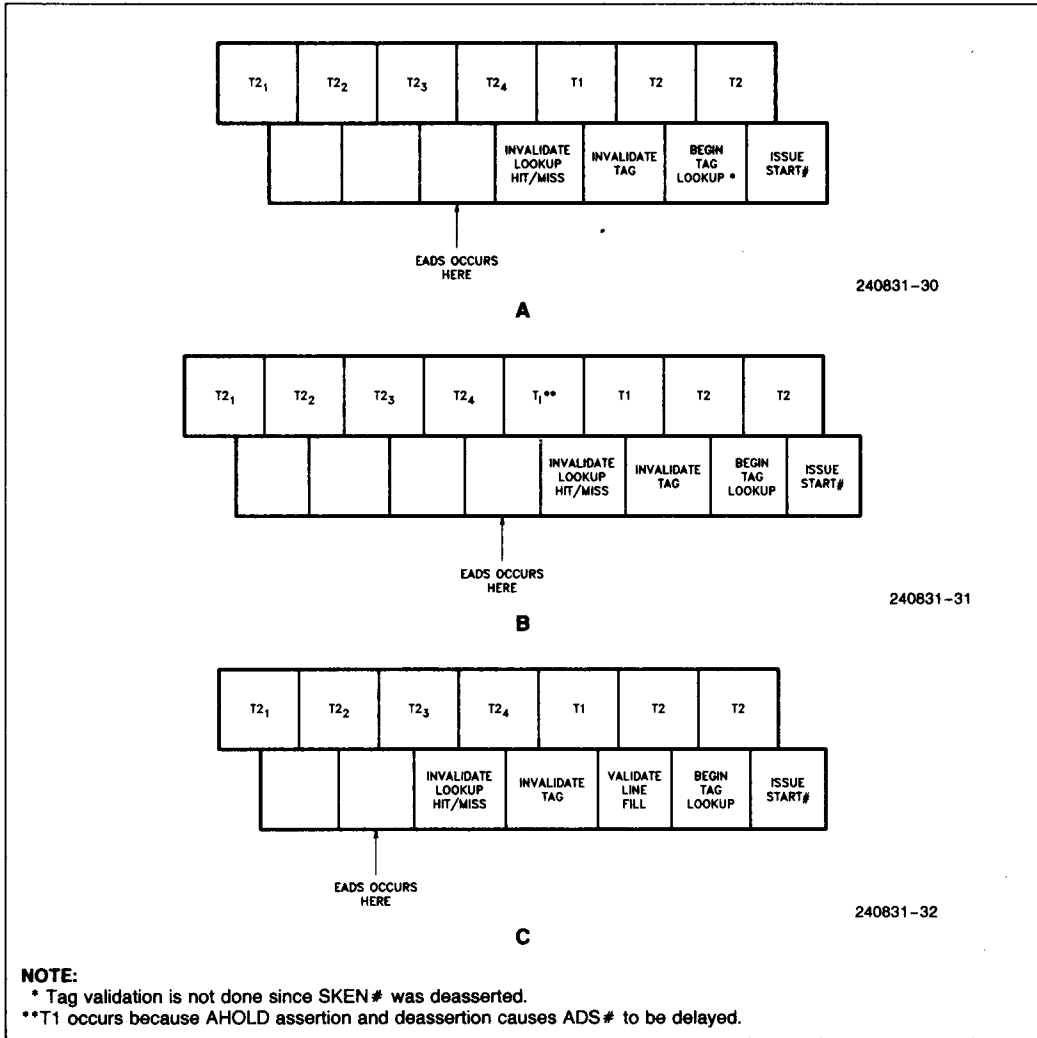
$T2_1$ $T2_2$ $T2_3$ $T2_4$ T1 T2 T2

INVALIDATE LOOKUP HIT/MISS

INVALIDATE TAG

BEGIN TAG LOOKUP *

ISSUE START#

EADS OCCURS HERE

240831-30

A

$T2_1$ $T2_2$ $T2_3$ $T2_4$ $T_I$** T1 T2 T2

INVALIDATE LOOKUP HIT/MISS

INVALIDATE TAG

BEGIN TAG LOOKUP

ISSUE START#

EADS OCCURS HERE

240831-31

B

$T2_1$ $T2_2$ $T2_3$ $T2_4$ T1 T2 T2

INVALIDATE LOOKUP HIT/MISS

INVALIDATE TAG

VALIDATE LINE FILL

BEGIN TAG LOOKUP

ISSUE START#

EADS OCCURS HERE

240831-32

C

NOTE:
* Tag validation is not done since SKEN# was deasserted.
**T1 occurs because AHOLD assertion and deassertion causes ADS# to be delayed.